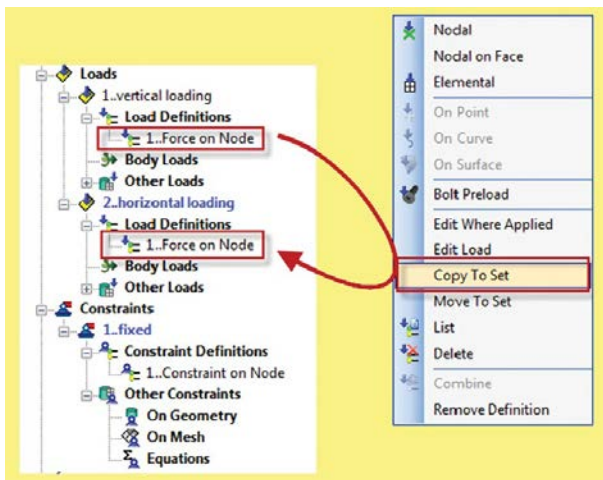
Loads
1..vertical loading
Load Definitions
1..Force on Node
Body Loads
Other Loads
2..horizontal loading
Load Definitions
1..Force on Node
Body Loads
Other Loads
Constraints
1..fixed
Constraint Definitions
1..Constraint on Node
Other Constraints
On Geometry
On Mesh
Equations

Nodal
Nodal on Face
Elemental
On Point
On Curve
On Surface
Bolt Preload
Edit Where Applied
Edit Load
Copy To Set
Move To Set
List
Delete
Combine
Remove Definition